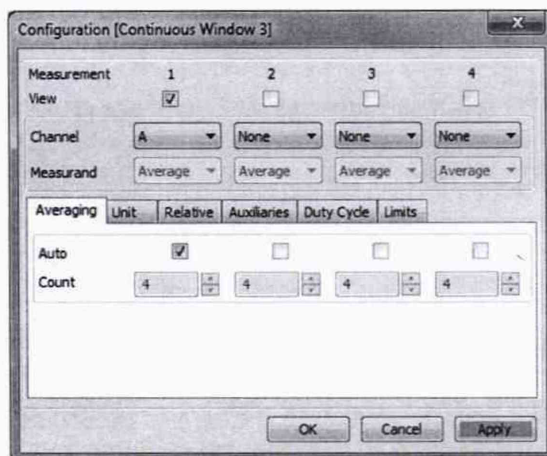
Configuration [Continuous Window 3]

| Measurement | 1 | 2 | 3 | 4 |
|---|---|---|---|---|
| View | ☑ | ☐ | ☐ | ☐ |
| Channel | A | None | None | None |
| Measurand | Average | Average | Average | Average |

Averaging | Unit | Relative | Auxiliaries | Duty Cycle | Limits

| | | | | |
|---|---|---|---|---|
| Auto | ☑ | ☐ | ☐ | ☐ |
| Count | 4 | 4 | 4 | 4 |

OK Cancel Apply